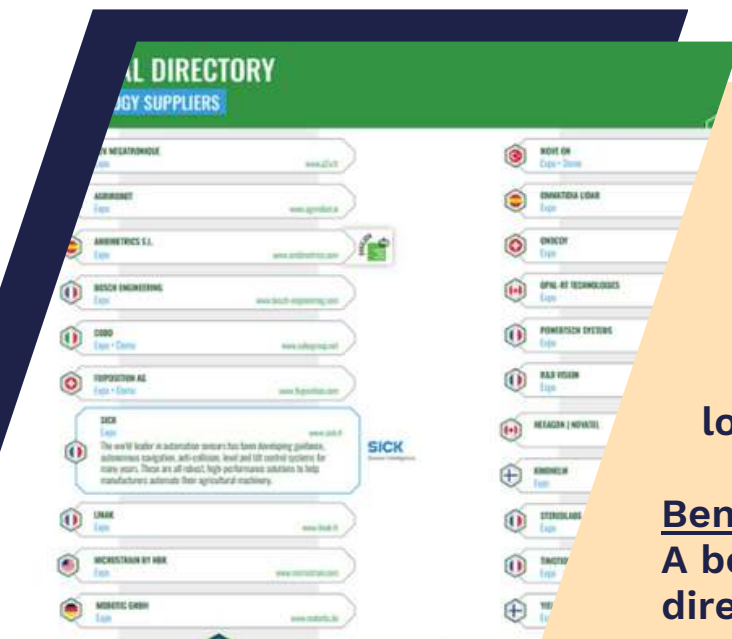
AL DIRECTORY
OGY SUPPLIERS

N MECATRONIQUE
www.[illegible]

AGRIROBOT
Expo
www.agrirobot.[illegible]

ARBINETRICS S.L.
Expo
www.arbinetrics.com

BOSCH ENGINEERING
Expo
www.bosch-engineering.com

COBO
Expo • Demo
www.cobogroup.net

FIXPOSITION AG
Expo • Demo
www.fixposition.com

SICK
Expo
www.sick.fr
The world leader in automation sensors has been developing guidance, autonomous navigation, anti-collision, level and tilt control systems for many years. These are all robust, high-performance solutions to help manufacturers automate their agricultural machinery.

SICK
Sensor Intelligence.

LINAK
Expo
www.linak.fr

MICROSTRAIN BY HBK
Expo
www.microstrain.com

MOBOTIC GMBH
Expo
www.mobotic.de

MOVE ON
Expo • Demo

ENNATIDIA LIDAR
Expo

ONECEY
Expo

OPAL-RT TECHNOLOGIES
Expo

POWERTECH SYSTEMS
Expo

R&D VISION
Expo

HEXAGON | NOVATEL

KINDHELM
Expo

STEREOLABS
Expo

TINCTO
Expo

lo

Ben
A be
dire